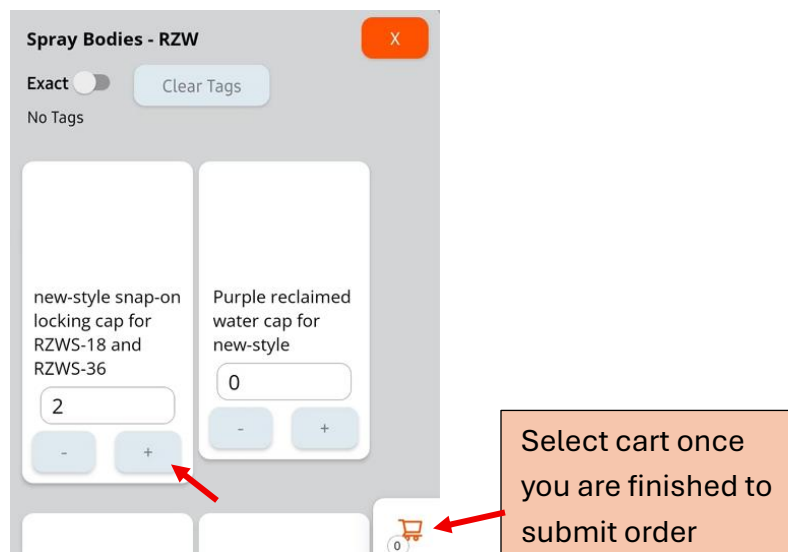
Spray Bodies - RZW

X

Exact

Clear Tags

No Tags

new-style snap-on locking cap for RZWS-18 and RZWS-36

2

-

+

Purple reclaimed water cap for new-style

0

-

+

Select cart once you are finished to submit order

0